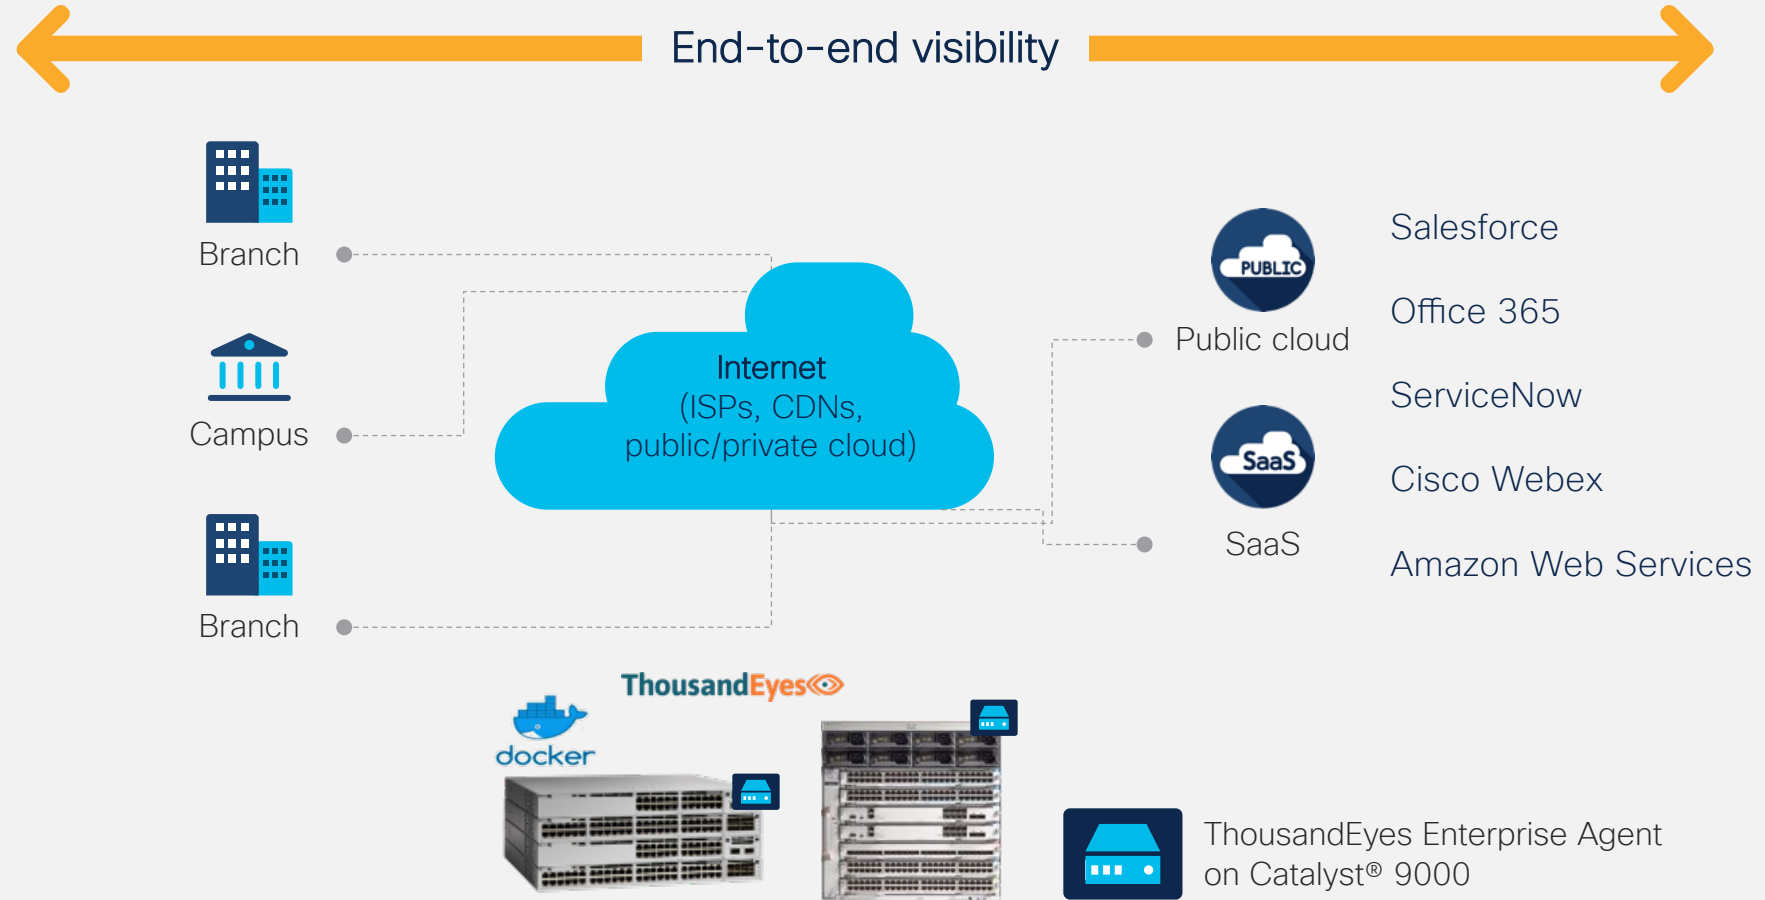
End-to-end visibility

Branch

Campus

Branch

Internet
(ISPs, CDNs,
public/private cloud)

PUBLIC
Public cloud

SaaS
SaaS

Salesforce

Office 365

ServiceNow

Cisco Webex

Amazon Web Services

ThousandEyes

docker

ThousandEyes Enterprise Agent on Catalyst® 9000